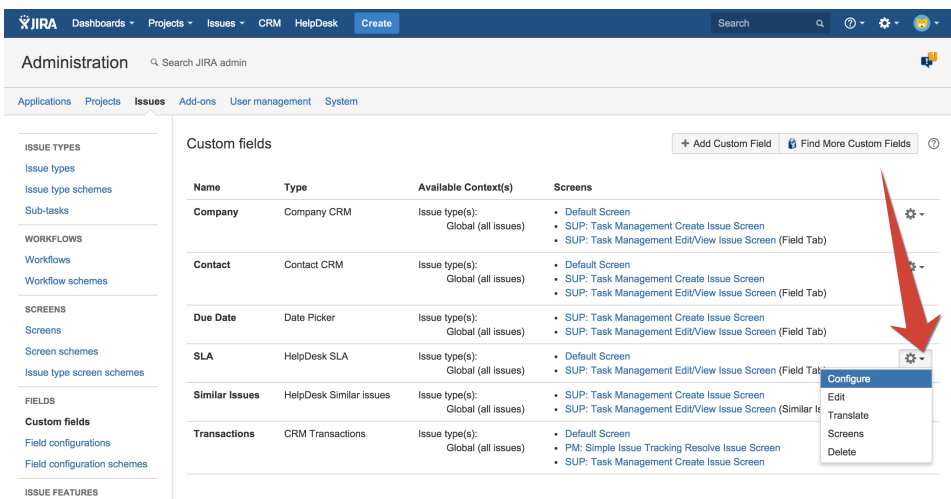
JIRA Dashboards ▾ Projects ▾ Issues ▾ CRM HelpDesk Create Search

Administration Search JIRA admin

Applications Projects Issues Add-ons User management System

ISSUE TYPES
Issue types
Issue type schemes
Sub-tasks
WORKFLOWS
Workflows
Workflow schemes
SCREENS
Screens
Screen schemes
Issue type screen schemes
FIELDS
Custom fields
Field configurations
Field configuration schemes
ISSUE FEATURES

Custom fields

+ Add Custom Field Find More Custom Fields

| Name | Type | Available Context(s) | Screens |
|---|---|---|---|
| Company | Company CRM | Issue type(s): Global (all issues) | • Default Screen • SUP: Task Management Create Issue Screen • SUP: Task Management Edit/View Issue Screen (Field Tab) |
| Contact | Contact CRM | Issue type(s): Global (all issues) | • Default Screen • SUP: Task Management Create Issue Screen • SUP: Task Management Edit/View Issue Screen (Field Tab) |
| Due Date | Date Picker | Issue type(s): Global (all issues) | • SUP: Task Management Create Issue Screen • SUP: Task Management Edit/View Issue Screen (Field Tab) |
| SLA | HelpDesk SLA | Issue type(s): Global (all issues) | • Default Screen • SUP: Task Management Edit/View Issue Screen (Field Ta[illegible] |
| Similar Issues | HelpDesk Similar issues | Issue type(s): Global (all issues) | • SUP: Task Management Create Issue Screen • SUP: Task Management Edit/View Issue Screen (Similar I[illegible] |
| Transactions | CRM Transactions | Issue type(s): Global (all issues) | • Default Screen • PM: Simple Issue Tracking Resolve Issue Screen • SUP: Task Management Create Issue Screen |

Configure
Edit
Translate
Screens
Delete